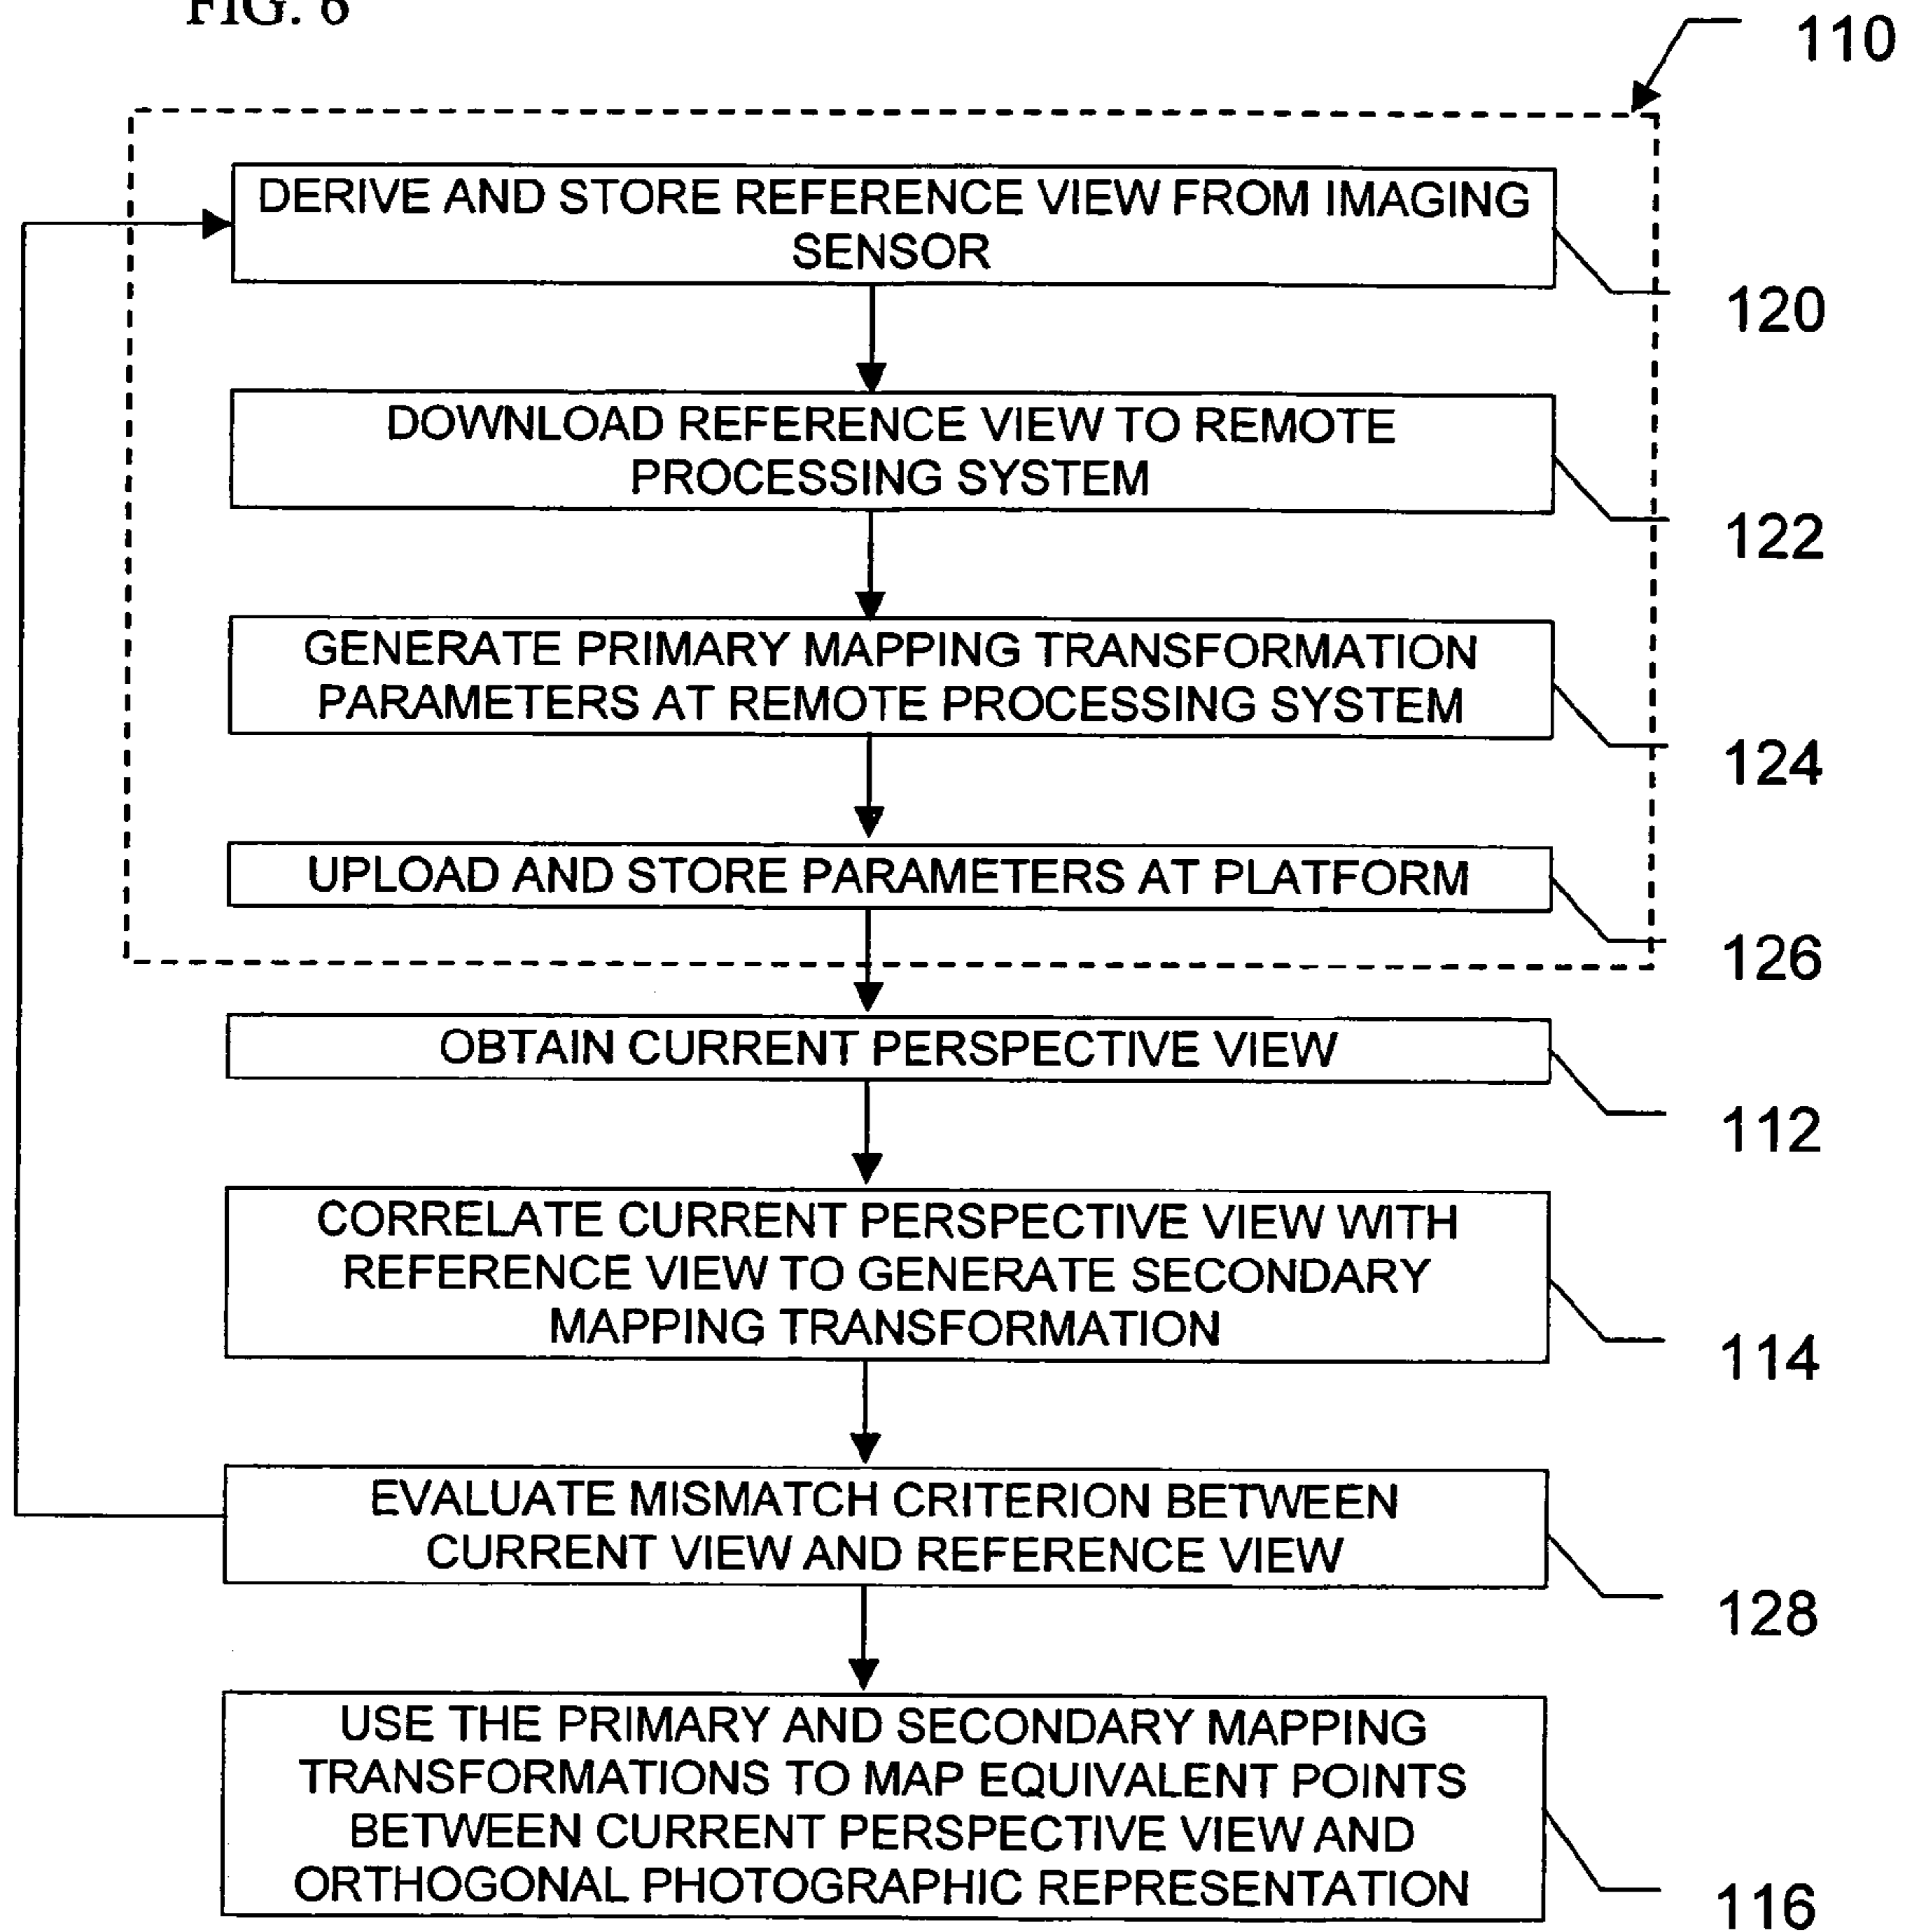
FIG. 6

110

DERIVE AND STORE REFERENCE VIEW FROM IMAGING SENSOR

120

DOWNLOAD REFERENCE VIEW TO REMOTE PROCESSING SYSTEM

122

GENERATE PRIMARY MAPPING TRANSFORMATION PARAMETERS AT REMOTE PROCESSING SYSTEM

124

UPLOAD AND STORE PARAMETERS AT PLATFORM

126

OBTAIN CURRENT PERSPECTIVE VIEW

112

CORRELATE CURRENT PERSPECTIVE VIEW WITH REFERENCE VIEW TO GENERATE SECONDARY MAPPING TRANSFORMATION

114

EVALUATE MISMATCH CRITERION BETWEEN CURRENT VIEW AND REFERENCE VIEW

128

USE THE PRIMARY AND SECONDARY MAPPING TRANSFORMATIONS TO MAP EQUIVALENT POINTS BETWEEN CURRENT PERSPECTIVE VIEW AND ORTHOGONAL PHOTOGRAPHIC REPRESENTATION

116